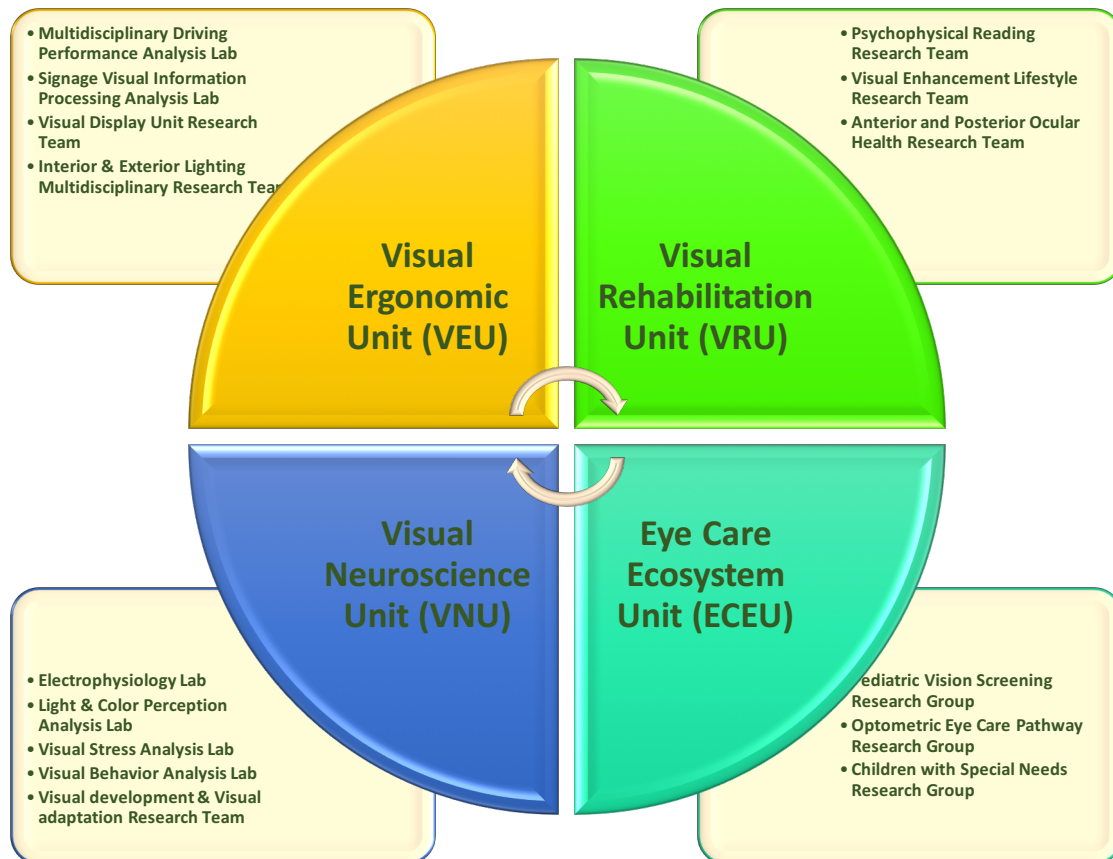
• Multidisciplinary Driving Performance Analysis Lab
• Signage Visual Information Processing Analysis Lab
• Visual Display Unit Research Team
• Interior & Exterior Lighting Multidisciplinary Research Tea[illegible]

• Psychophysical Reading Research Team
• Visual Enhancement Lifestyle Research Team
• Anterior and Posterior Ocular Health Research Team

Visual Ergonomic Unit (VEU)

Visual Rehabilitation Unit (VRU)

Visual Neuroscience Unit (VNU)

Eye Care Ecosystem Unit (ECEU)

• Electrophysiology Lab
• Light & Color Perception Analysis Lab
• Visual Stress Analysis Lab
• Visual Behavior Analysis Lab
• Visual development & Visual adaptation Research Team

• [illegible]ediatric Vision Screening Research Group
• Optometric Eye Care Pathway Research Group
• Children with Special Needs Research Group